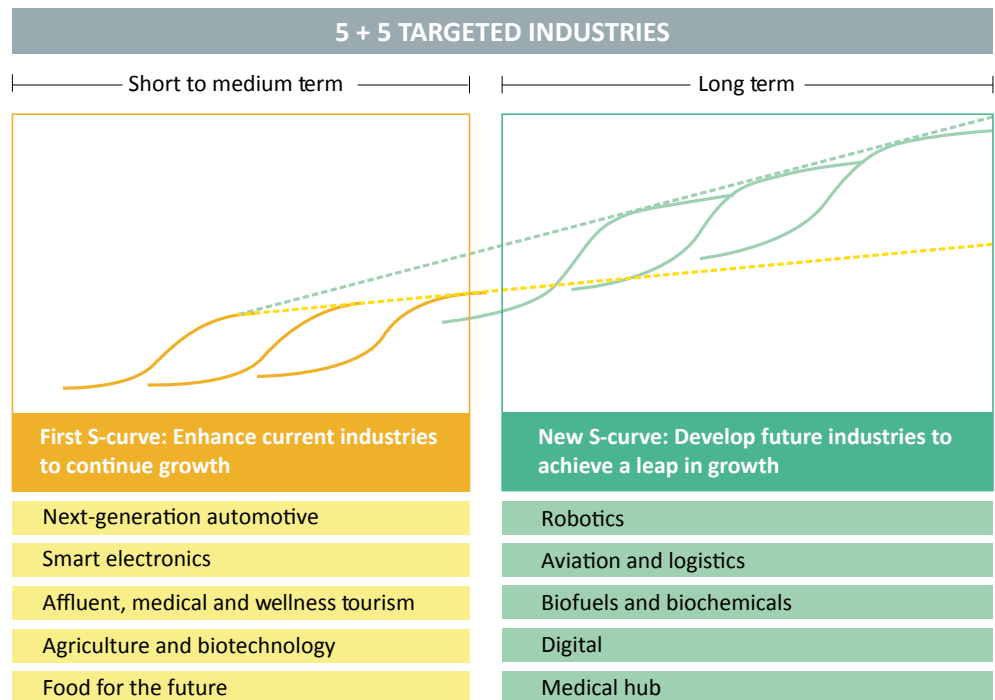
5 + 5 TARGETED INDUSTRIES

Short to medium term

Long term

First S-curve: Enhance current industries to continue growth

Next-generation automotive

Smart electronics

Affluent, medical and wellness tourism

Agriculture and biotechnology

Food for the future

New S-curve: Develop future industries to achieve a leap in growth

Robotics

Aviation and logistics

Biofuels and biochemicals

Digital

Medical hub